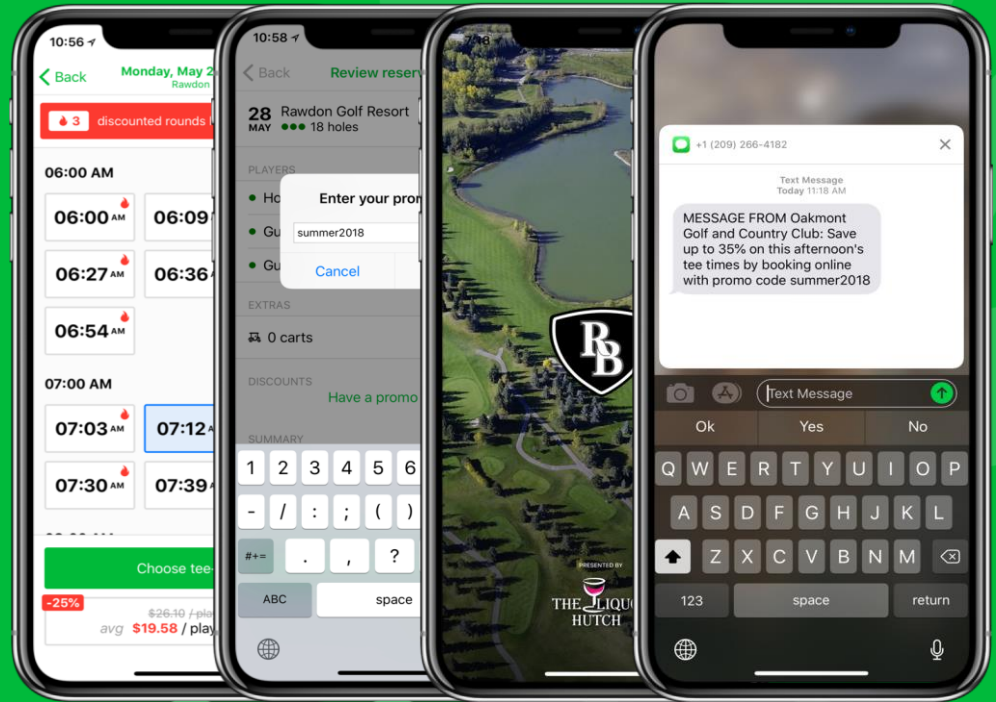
10:56

Back

Monday, May 2

Rawdon

3 discounted rounds

06:00 AM

06:00 AM

06:09

06:27 AM

06:36

06:54 AM

07:00 AM

07:03 AM

07:12

07:30 AM

07:39

Choose tee-

-25%

$26.10 / pla

avg $19.58 / play

10:58

Back

Review reser

28 MAY

Rawdon Golf Resort

18 holes

PLAYERS

Ho

Gu

Gu

Enter your pro

summer2018

Cancel

EXTRAS

0 carts

DISCOUNTS

Have a promo

SUMMARY

1 2 3 4 5 6

- / : ; ( )

#+= . , ? 

ABC space

7:48

RB

PRESENTED BY

THE LIQU HUTCH

+1 (209) 266-4182

Text Message

Today 11:18 AM

MESSAGE FROM Oakmont Golf and Country Club: Save up to 35% on this afternoon's tee times by booking online with promo code summer2018

Text Message

Ok Yes No

Q W E R T Y U I O P

A S D F G H J K L

Z X C V B N M

123 space return